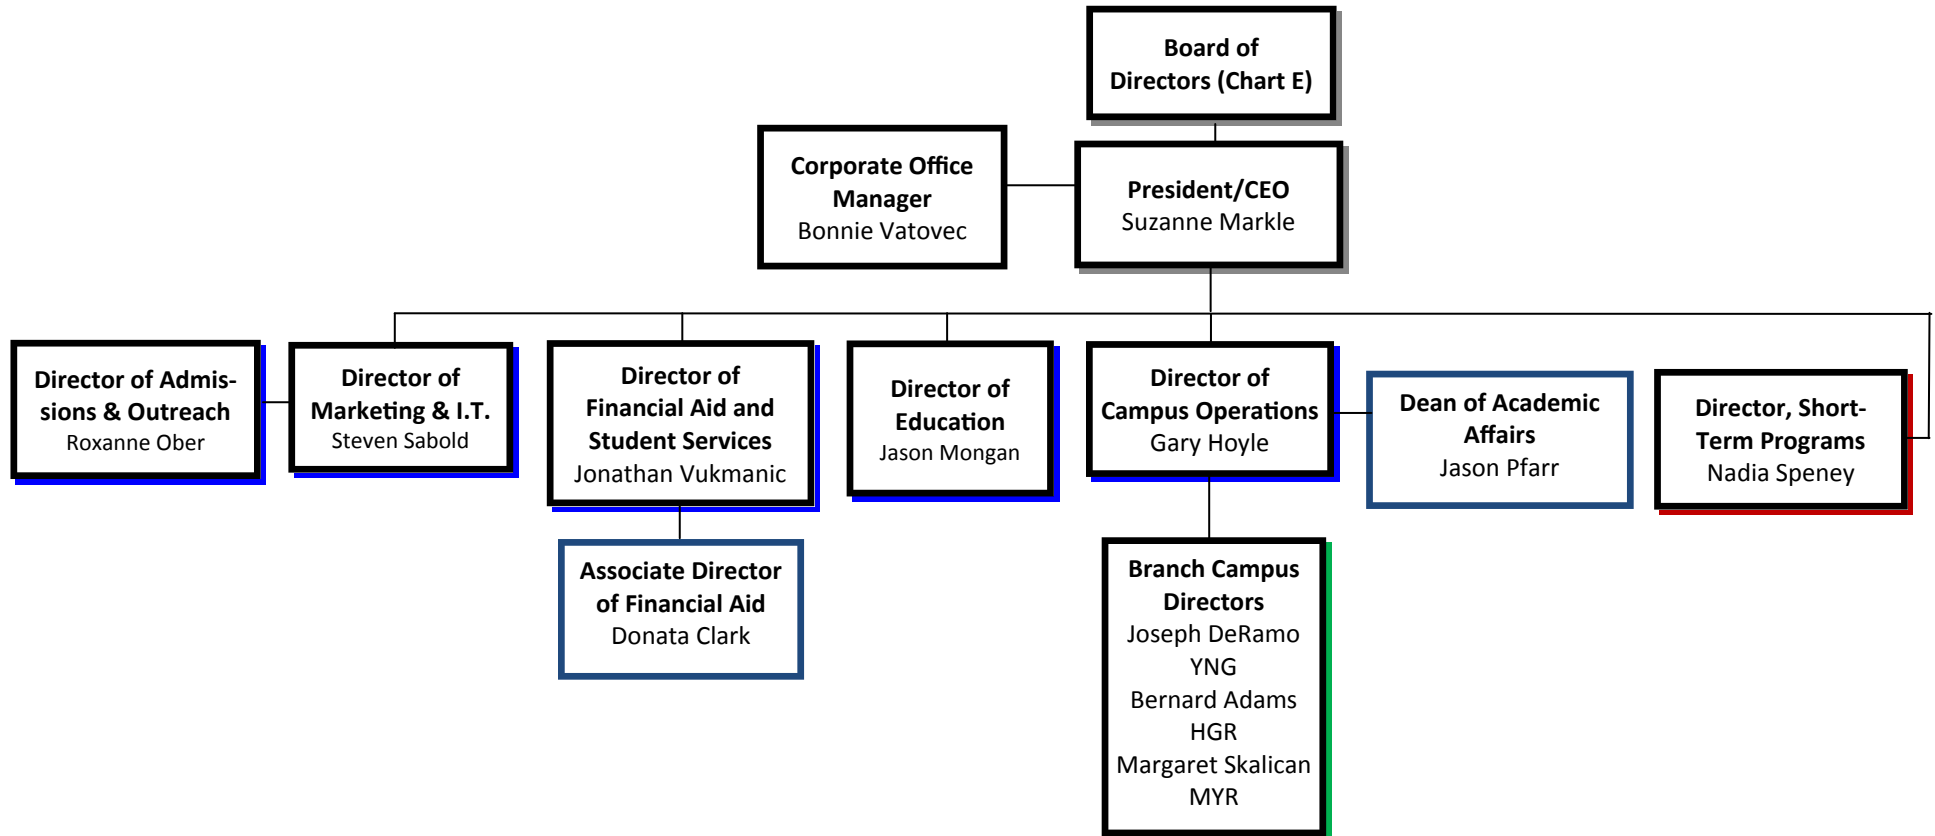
Board of Directors (Chart E)

Corporate Office Manager
Bonnie Vatovec

President/CEO
Suzanne Markle

Director of Admissions & Outreach
Roxanne Ober

Director of Marketing & I.T.
Steven Sabold

Director of Financial Aid and Student Services
Jonathan Vukmanic

Director of Education
Jason Mongan

Director of Campus Operations
Gary Hoyle

Dean of Academic Affairs
Jason Pfarr

Director, Short-Term Programs
Nadia Speney

Associate Director of Financial Aid
Donata Clark

Branch Campus Directors
Joseph DeRamo
YNG
Bernard Adams
HGR
Margaret Skalican
MYR